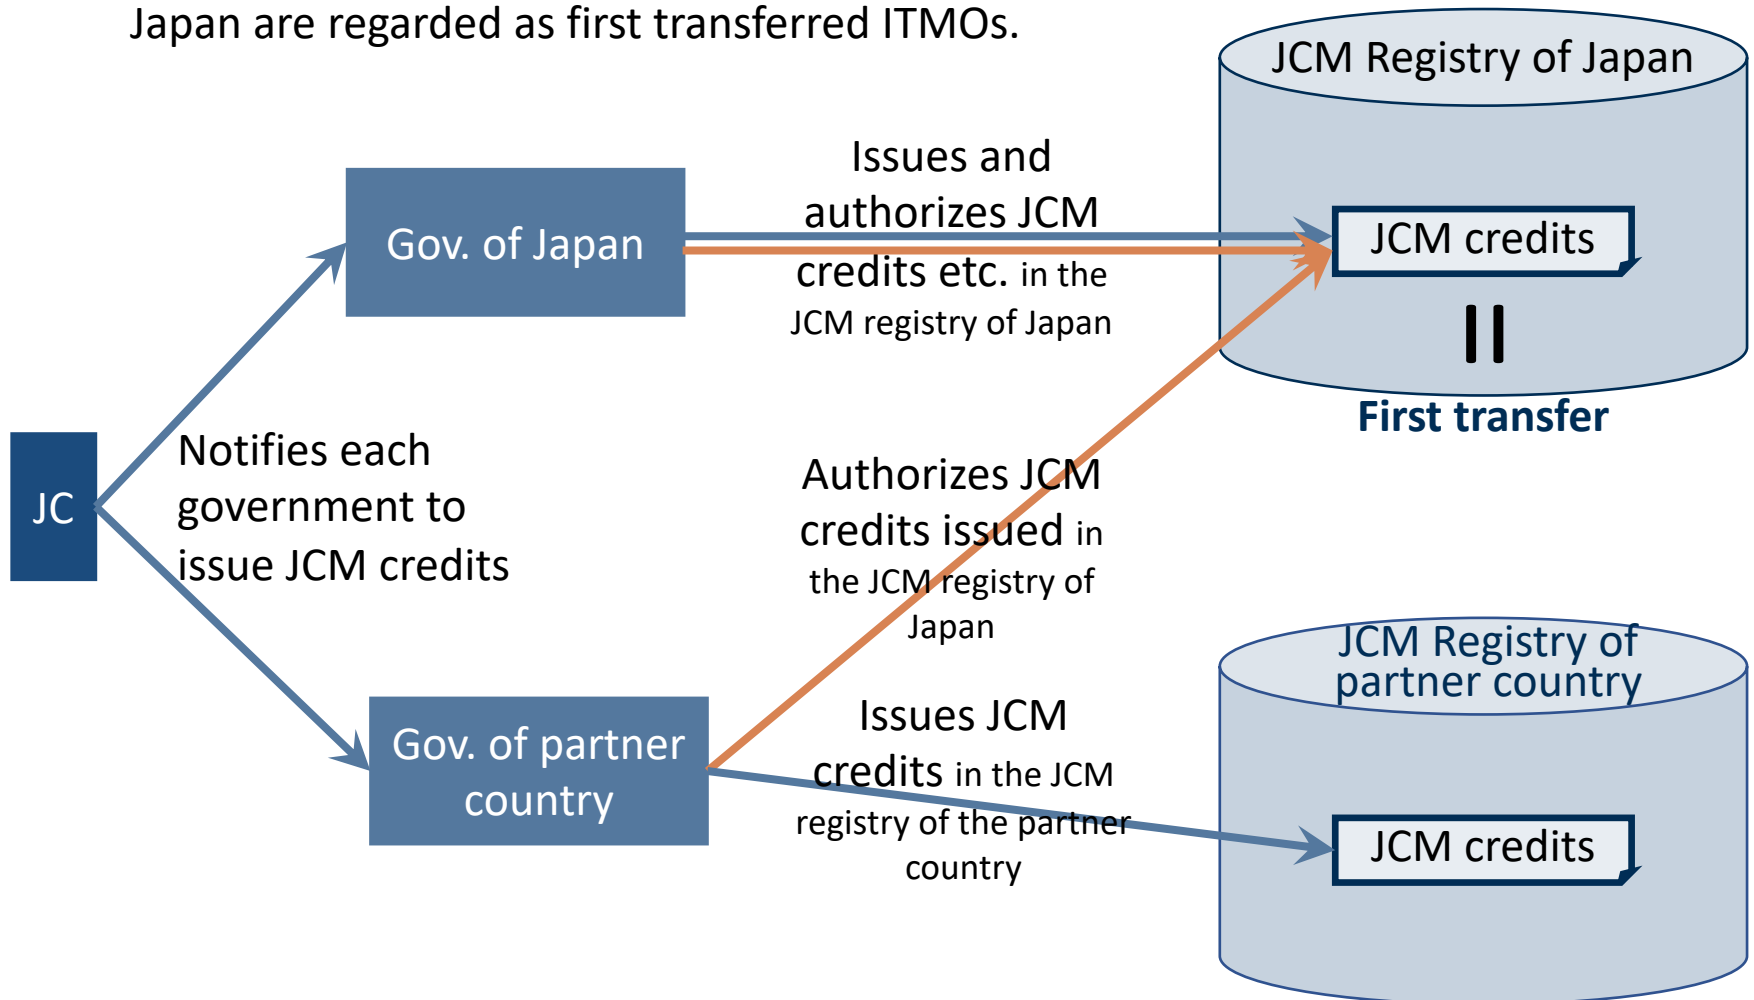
Japan are regarded as first transferred ITMOs.

JCM Registry of Japan

Issues and authorizes JCM credits etc. in the JCM registry of Japan

Gov. of Japan

JCM credits

II

First transfer

JC

Notifies each government to issue JCM credits

Authorizes JCM credits issued in the JCM registry of Japan

JCM Registry of partner country

Issues JCM credits in the JCM registry of the partner country

Gov. of partner country

JCM credits